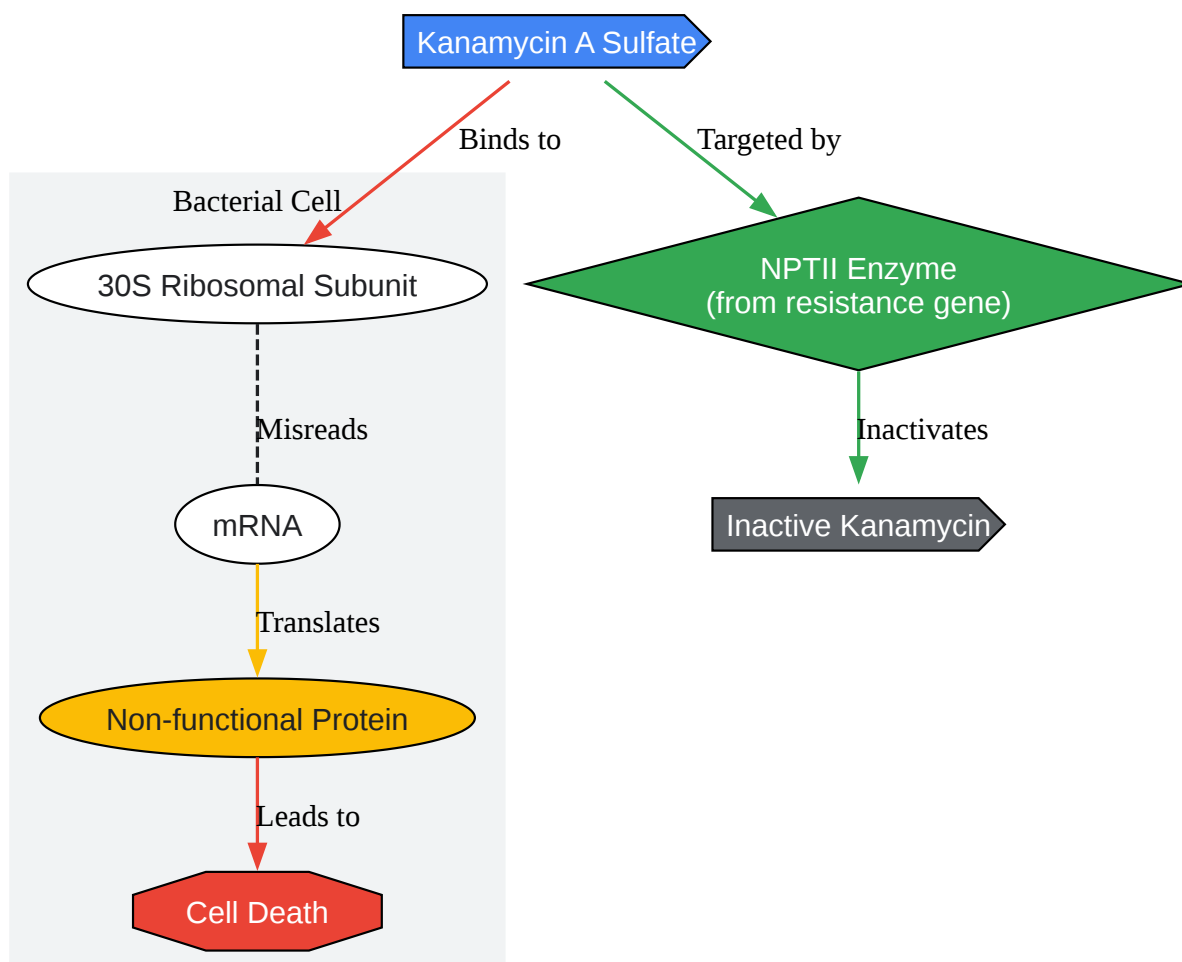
Kanamycin A Sulfate

Binds to

Targeted by

Bacterial Cell

30S Ribosomal Subunit

NPTII Enzyme
(from resistance gene)

Misreads

Inactivates

mRNA

Inactive Kanamycin

Translates

Non-functional Protein

Leads to

Cell Death